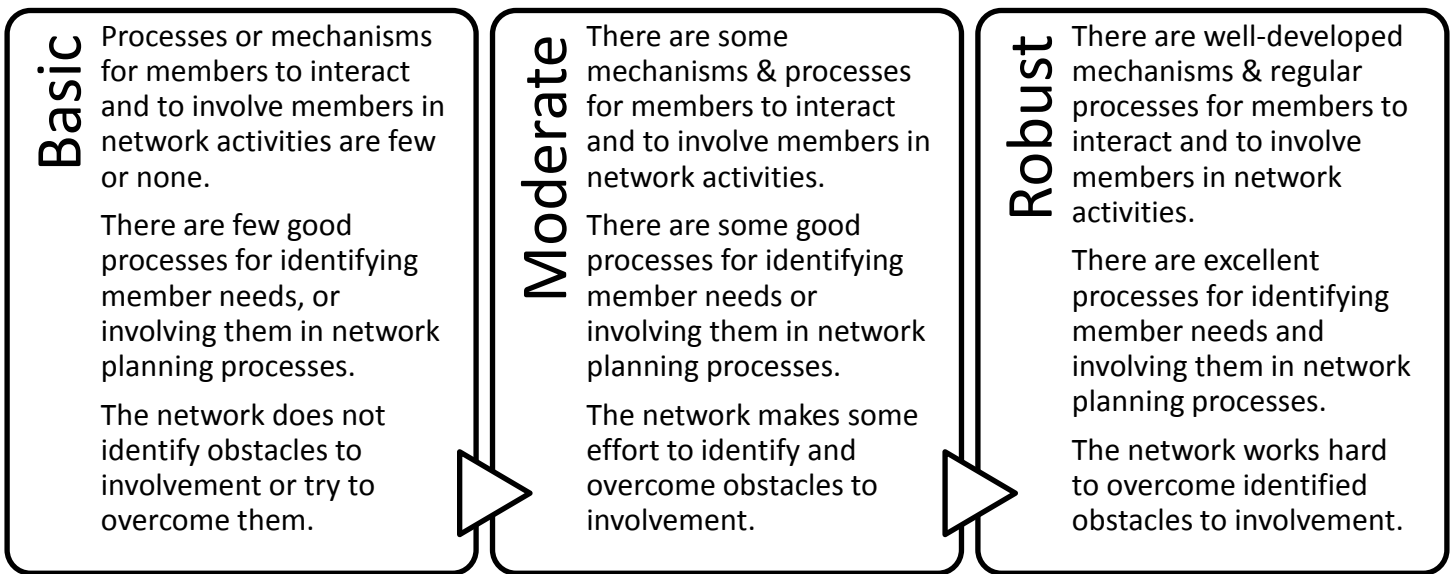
Basic

Processes or mechanisms for members to interact and to involve members in network activities are few or none.

There are few good processes for identifying member needs, or involving them in network planning processes.

The network does not identify obstacles to involvement or try to overcome them.

Moderate

There are some mechanisms & processes for members to interact and to involve members in network activities.

There are some good processes for identifying member needs or involving them in network planning processes.

The network makes some effort to identify and overcome obstacles to involvement.

Robust

There are well-developed mechanisms & regular processes for members to interact and to involve members in network activities.

There are excellent processes for identifying member needs and involving them in network planning processes.

The network works hard to overcome identified obstacles to involvement.